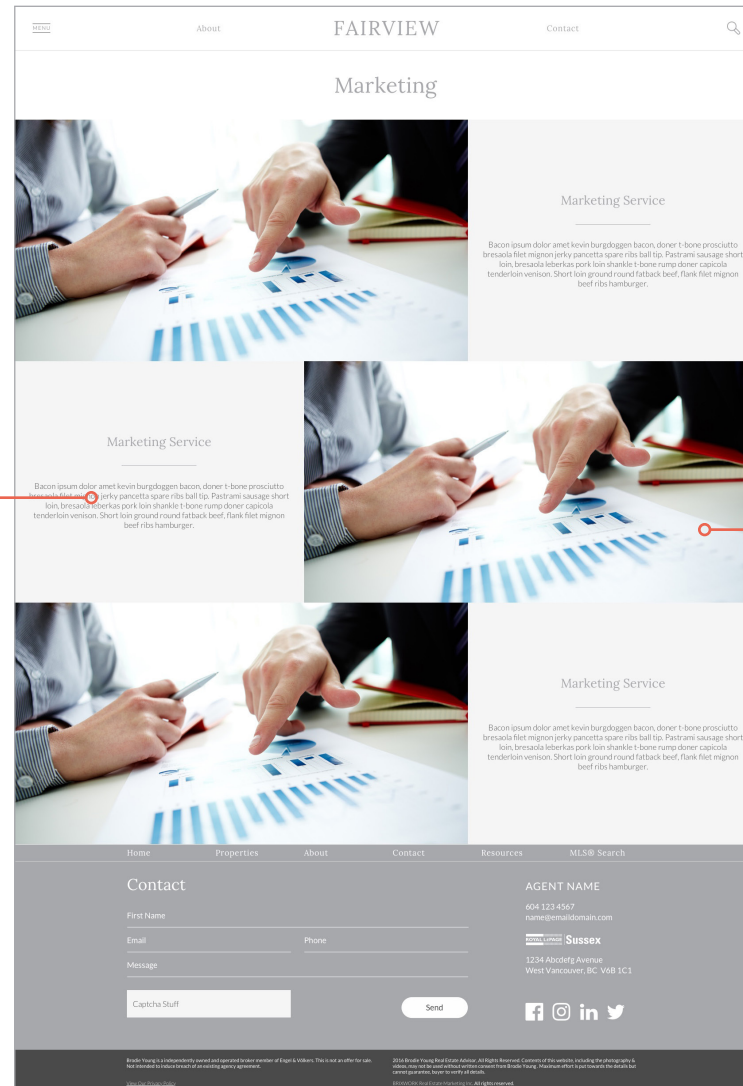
MENU

About

FAIRVIEW

Contact

Marketing

Marketing Service

Bacon ipsum dolor amet kevin burgdoggen bacon, doner t-bone prosciutto bresaola filet mignon jerky pancetta spare ribs ball tip. Pastrami sausage short loin, bresaola leberkas pork loin shankle t-bone rump doner capicola tenderloin venison. Short loin ground round fatback beef, flank filet mignon beef ribs hamburger.

Marketing Service

Bacon ipsum dolor amet kevin burgdoggen bacon, doner t-bone prosciutto bresaola filet mignon jerky pancetta spare ribs ball tip. Pastrami sausage short loin, bresaola leberkas pork loin shankle t-bone rump doner capicola tenderloin venison. Short loin ground round fatback beef, flank filet mignon beef ribs hamburger.

Marketing Service

Bacon ipsum dolor amet kevin burgdoggen bacon, doner t-bone prosciutto bresaola filet mignon jerky pancetta spare ribs ball tip. Pastrami sausage short loin, bresaola leberkas pork loin shankle t-bone rump doner capicola tenderloin venison. Short loin ground round fatback beef, flank filet mignon beef ribs hamburger.

Home Properties About Contact Resources MLS® Search

Contact

First Name

Email

Phone

Message

Captcha Stuff

Send

AGENT NAME

604 123 4567
name@emaildomain.com

ROYAL LePAGE Sussex

1234 Abcdefg Avenue
West Vancouver, BC V6B 1C1

Brodie Young is a independently owned and operated broker member of Engel & Völkers. This is not an offer for sale. Not intended to induce breach of an existing agency agreement.

View Our Privacy Policy

2016 Brodie Young Real Estate Advisor. All Rights Reserved. Contents of this website, including the photography & videos, may not be used without written consent from Brodie Young. Maximum effort is put towards the details but cannot guarantee, buyer to verify all details.

BRIXWORK Real Estate Marketing Inc. All rights reserved.